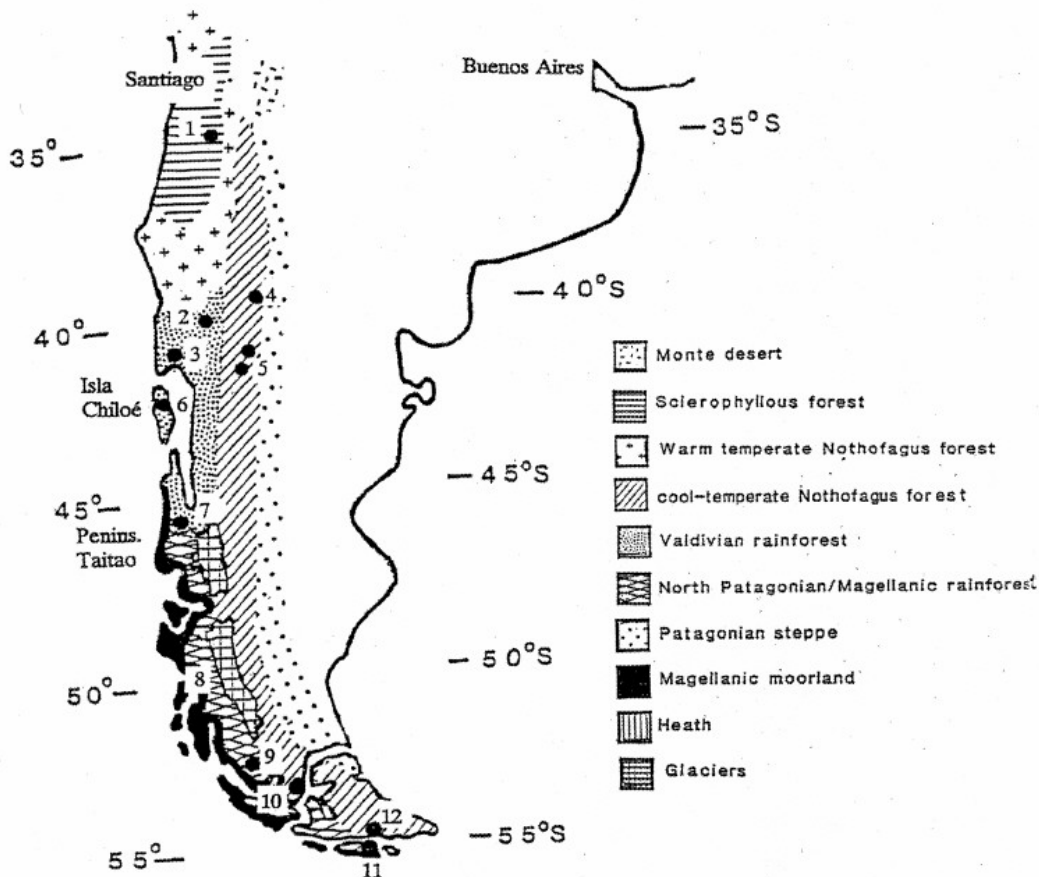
Santiago
Buenos Aires
1
35°
— 35°S
— 40°S
4
2
40°
3
5
Isla Chiloé
6
— 45°S
45°
7
Penins. Taitao
— 50°S
8
50°
9
10
12
— 55°S
55°
11

Monte desert
Sclerophyllous forest
Warm temperate Nothofagus forest
cool-temperate Nothofagus forest
Valdivian rainforest
North Patagonian/Magellanic rainforest
Patagonian steppe
Magellanic moorland
Heath
Glaciers